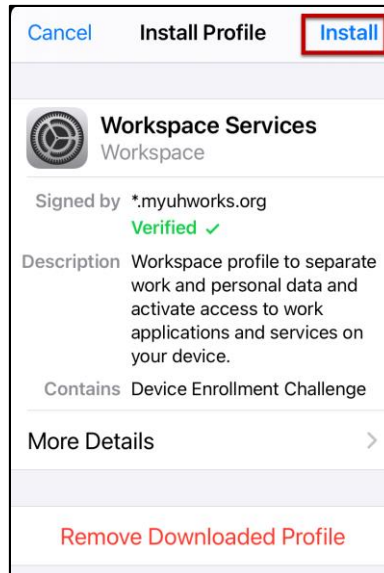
Cancel Install Profile Install

Workspace Services
Workspace

Signed by *.myuhworks.org
Verified ✓

Description Workspace profile to separate work and personal data and activate access to work applications and services on your device.

Contains Device Enrollment Challenge

More Details >

Remove Downloaded Profile